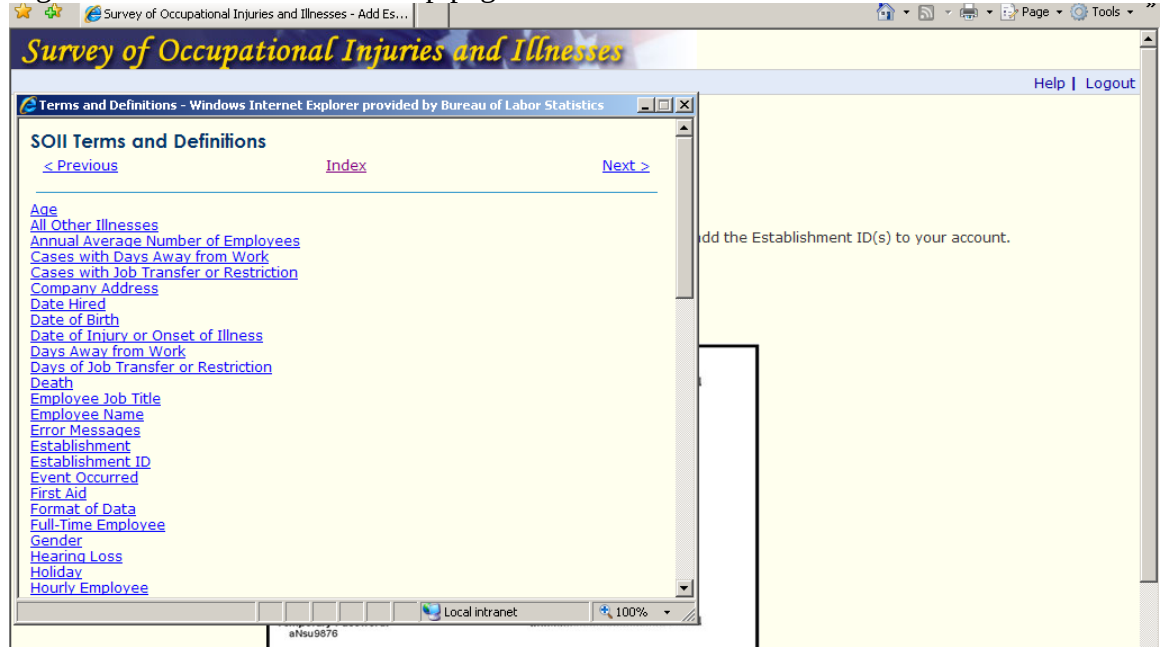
Survey of Occupational Injuries and Illnesses - Add Es...

Page ▾ Tools ▾ »

Survey of Occupational Injuries and Illnesses

Help | Logout

Terms and Definitions - Windows Internet Explorer provided by Bureau of Labor Statistics

SOII Terms and Definitions

< Previous Index Next >

Age
All Other Illnesses
Annual Average Number of Employees
Cases with Days Away from Work
Cases with Job Transfer or Restriction
Company Address
Date Hired
Date of Birth
Date of Injury or Onset of Illness
Days Away from Work
Days of Job Transfer or Restriction
Death
Employee Job Title
Employee Name
Error Messages
Establishment
Establishment ID
Event Occurred
First Aid
Format of Data
Full-Time Employee
Gender
Hearing Loss
Holiday
Hourly Employee

Local intranet 100%

add the Establishment ID(s) to your account.

aNsu9876